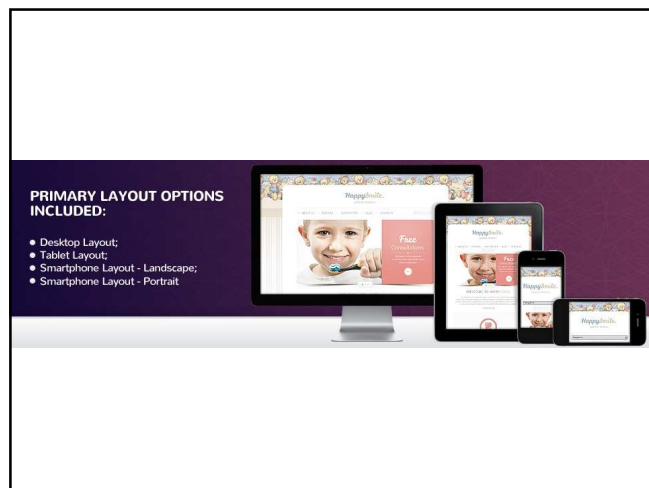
PRIMARY LAYOUT OPTIONS INCLUDED:

- Desktop Layout;
- Tablet Layout;
- Smartphone Layout - Landscape;
- Smartphone Layout - Portrait

HappySmile.

Free Consultation

HappySmile.

Free

HappySmile.

HappySmile.